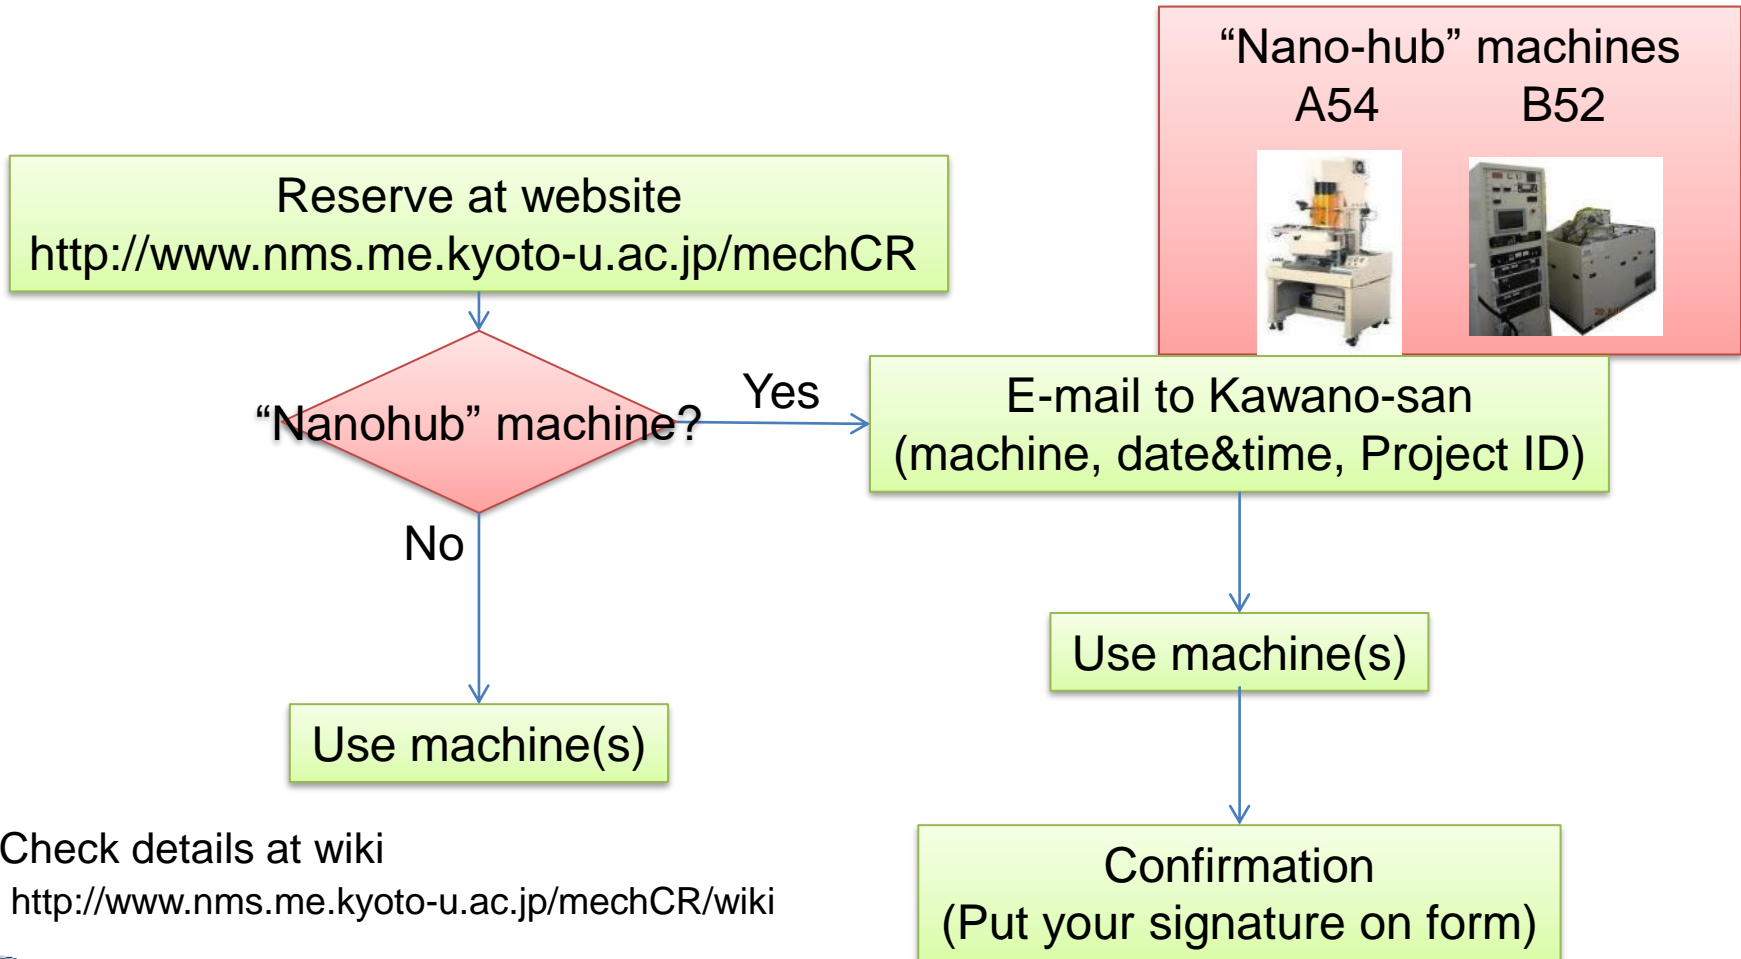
“Nano-hub” machines
A54 B52

Reserve at website
http://www.nms.me.kyoto-u.ac.jp/mechCR

“Nanohub” machine?

Yes

E-mail to Kawano-san
(machine, date&time, Project ID)

No

Use machine(s)

Use machine(s)

Check details at wiki
http://www.nms.me.kyoto-u.ac.jp/mechCR/wiki

Confirmation
(Put your signature on form)